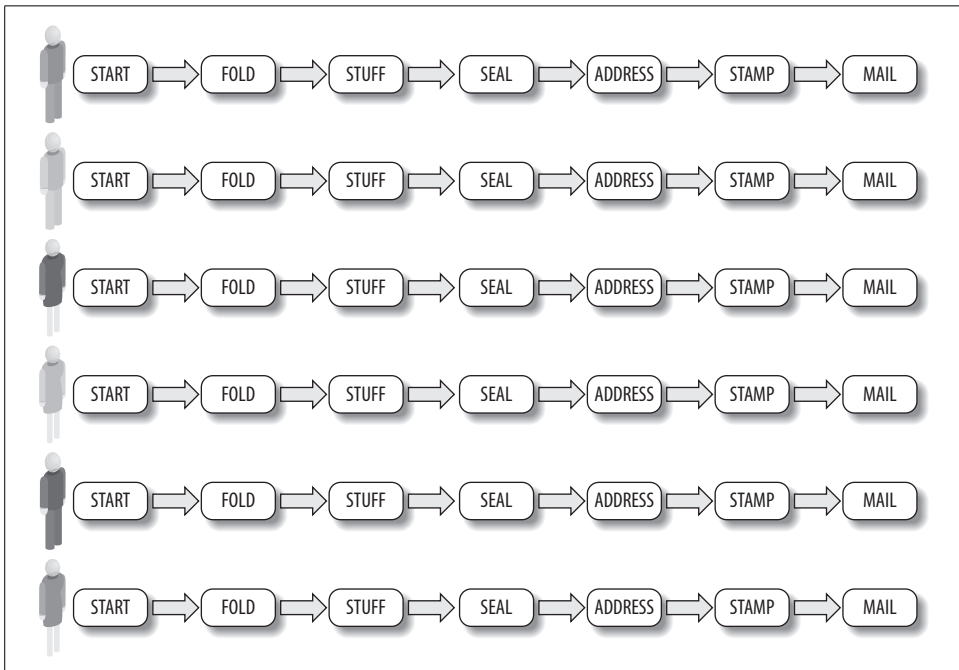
START FOLD STUFF SEAL ADDRESS STAMP MAIL

START FOLD STUFF SEAL ADDRESS STAMP MAIL

START FOLD STUFF SEAL ADDRESS STAMP MAIL

START FOLD STUFF SEAL ADDRESS STAMP MAIL

START FOLD STUFF SEAL ADDRESS STAMP MAIL

START FOLD STUFF SEAL ADDRESS STAMP MAIL